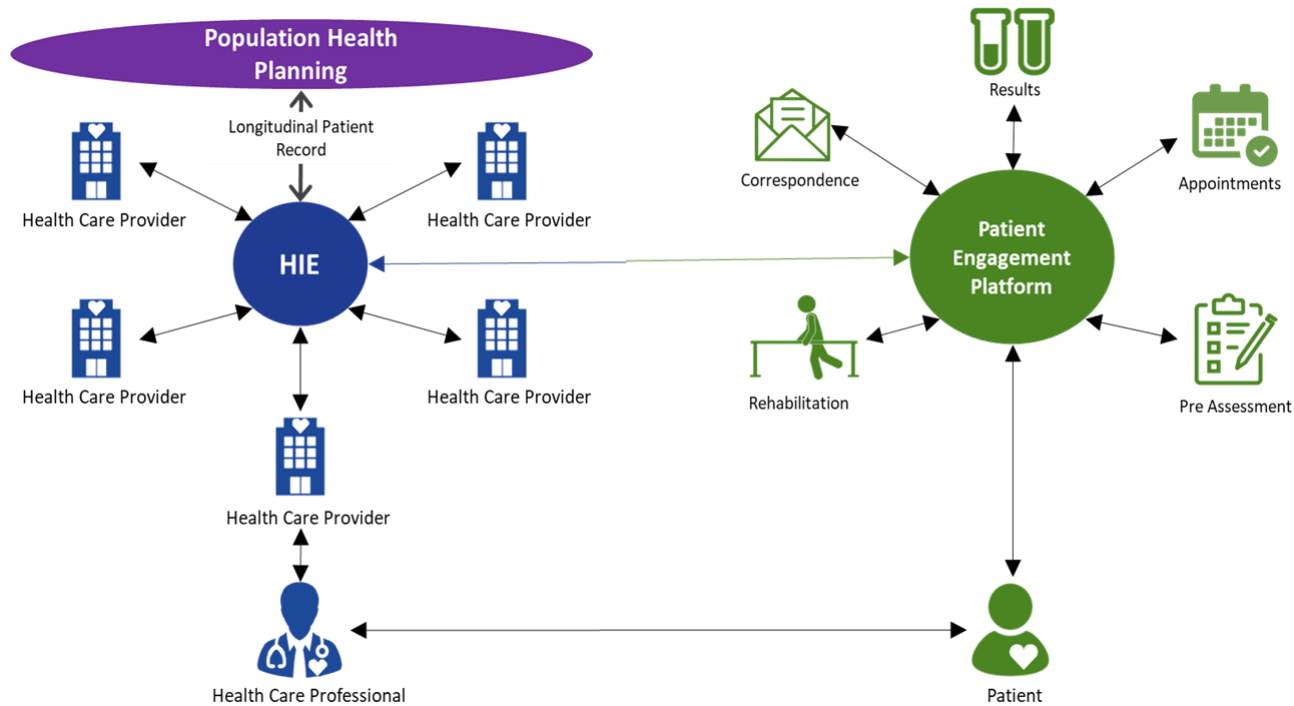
Population Health Planning

Longitudinal Patient Record

Health Care Provider

Health Care Provider

HIE

Health Care Provider

Health Care Provider

Health Care Provider

Health Care Professional

Results

Correspondence

Appointments

Patient Engagement Platform

Rehabilitation

Pre Assessment

Patient